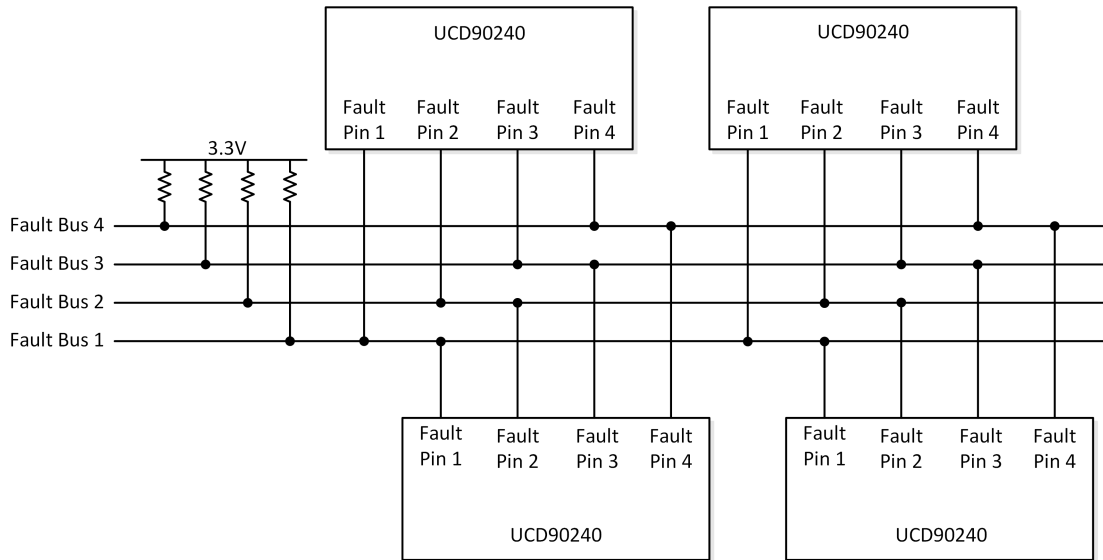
UCD90240

Fault Pin 1 Fault Pin 2 Fault Pin 3 Fault Pin 4

UCD90240

Fault Pin 1 Fault Pin 2 Fault Pin 3 Fault Pin 4

3.3V

Fault Bus 4
Fault Bus 3
Fault Bus 2
Fault Bus 1

Fault Pin 1 Fault Pin 2 Fault Pin 3 Fault Pin 4

UCD90240

Fault Pin 1 Fault Pin 2 Fault Pin 3 Fault Pin 4

UCD90240